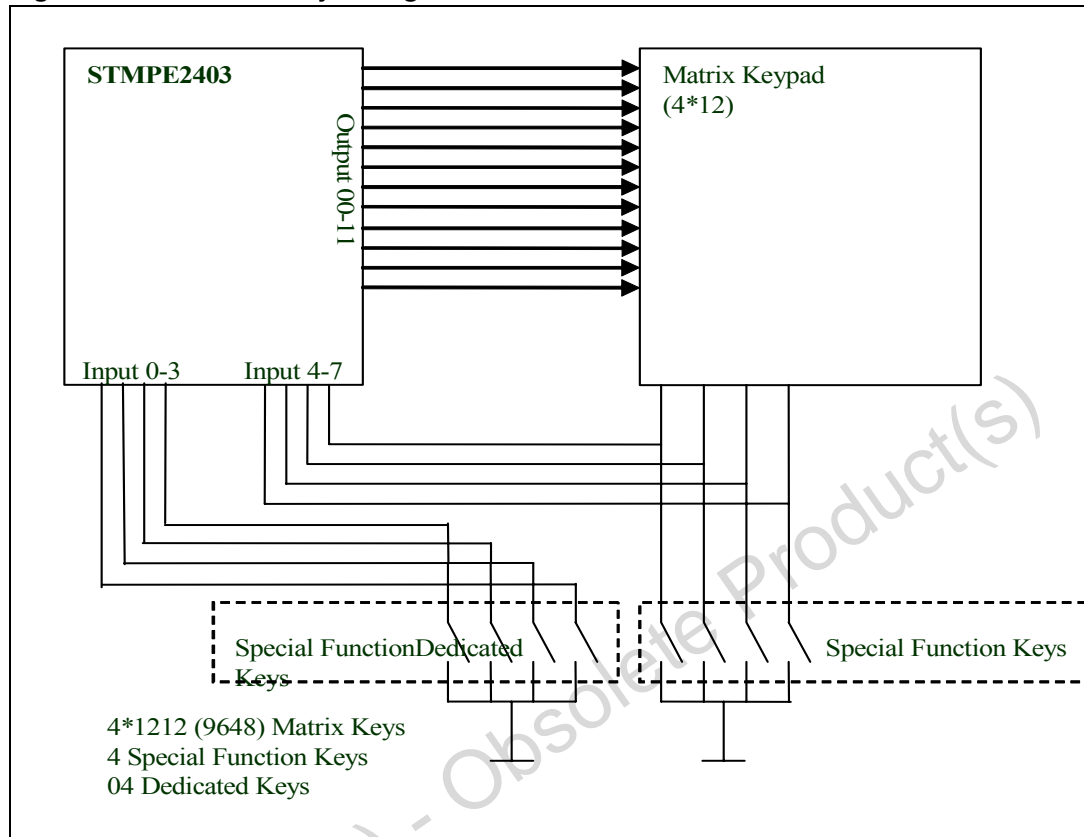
STMPE2403

Output 00-11

Matrix Keypad (4*12)

Input 0-3

Input 4-7

Special FunctionDedicated Keys

Special Function Keys

4*1212 (9648) Matrix Keys
4 Special Function Keys
04 Dedicated Keys

Obsolete Product(s)